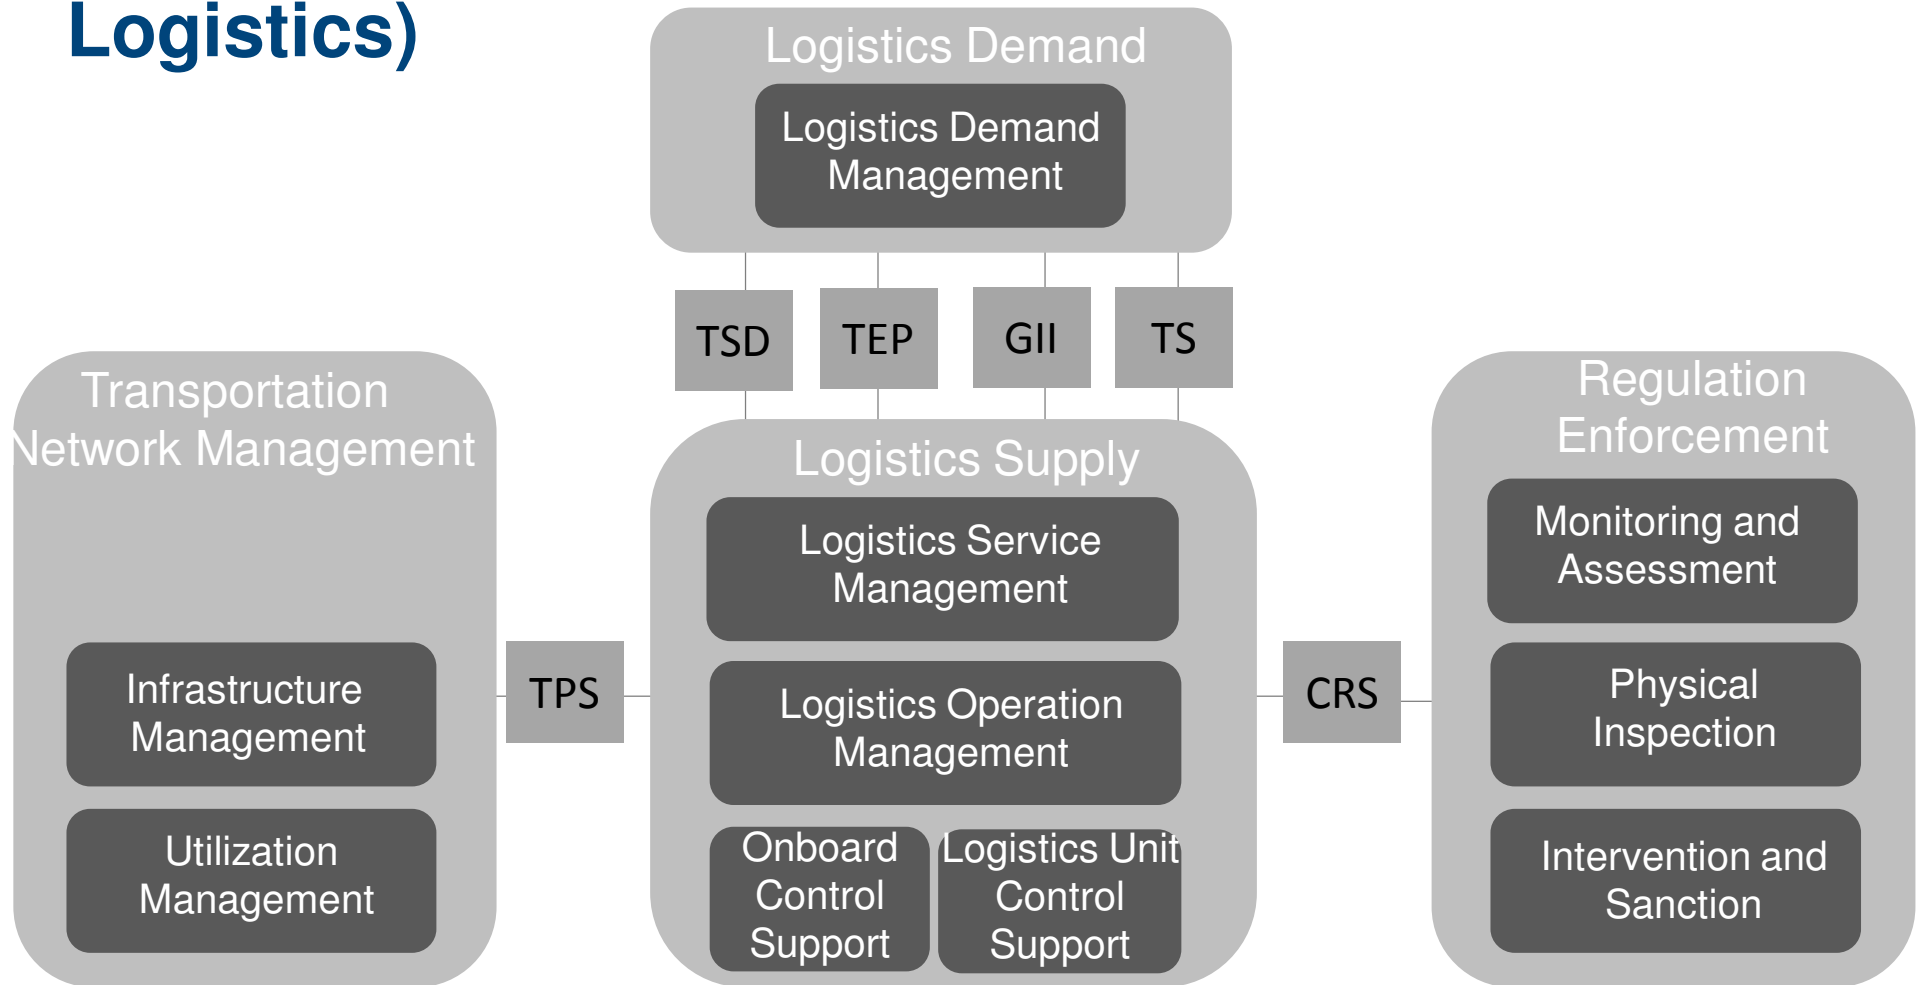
Logistics)

Logistics Demand

Logistics Demand Management

TSD

TEP

GII

TS

Transportation Network Management

Infrastructure Management

Utilization Management

TPS

Logistics Supply

Logistics Service Management

Logistics Operation Management

Onboard Control Support

Logistics Unit Control Support

CRS

Regulation Enforcement

Monitoring and Assessment

Physical Inspection

Intervention and Sanction